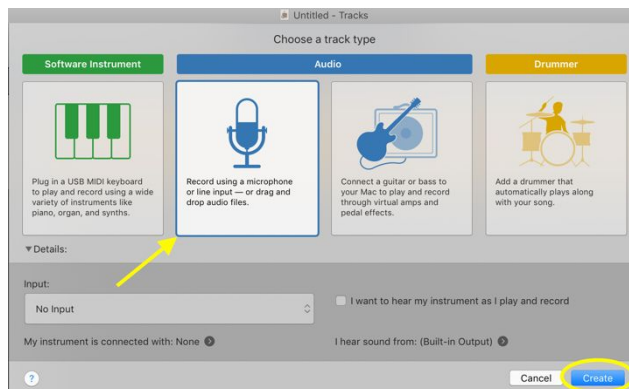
Untitled - Tracks

Choose a track type

Software Instrument

Audio

Drummer

Plug in a USB MIDI keyboard to play and record using a wide variety of instruments like piano, organ, and synths.

Record using a microphone or line input — or drag and drop audio files.

Connect a guitar or bass to your Mac to play and record through virtual amps and pedal effects.

Add a drummer that automatically plays along with your song.

▼Details:

Input:

No Input

I want to hear my instrument as I play and record

My instrument is connected with: None

I hear sound from: (Built-in Output)

?

Cancel

Create